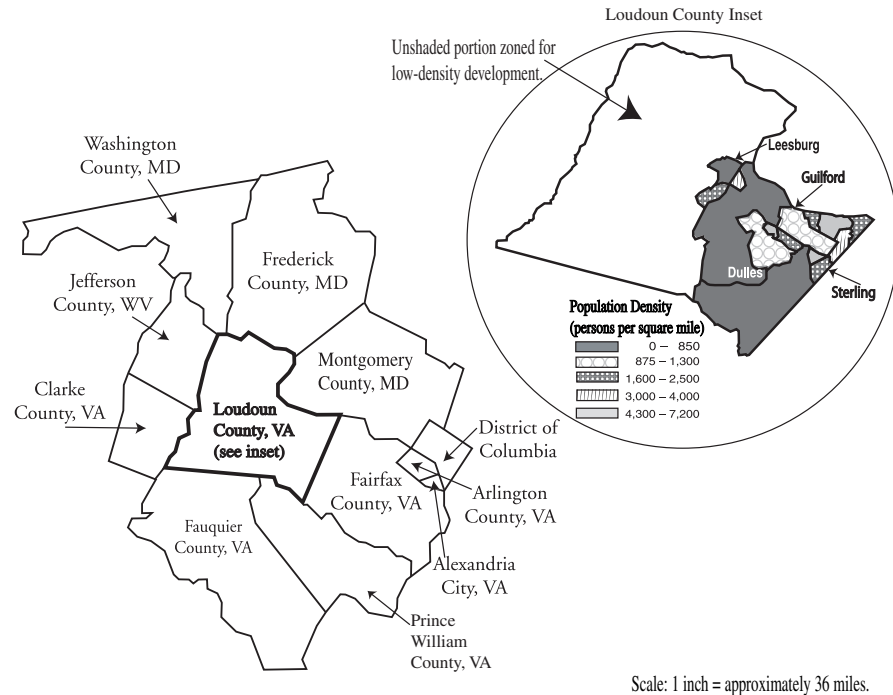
Loudoun County Inset

Unshaded portion zoned for low-density development.

Leesburg

Guilford

Dulles

Sterling

Population Density (persons per square mile)
0 – 850
875 – 1,300
1,600 – 2,500
3,000 – 4,000
4,300 – 7,200

Washington County, MD

Frederick County, MD

Jefferson County, WV

Montgomery County, MD

Clarke County, VA

Loudoun County, VA (see inset)

District of Columbia

Fairfax County, VA

Arlington County, VA

Fauquier County, VA

Alexandria City, VA

Prince William County, VA

Scale: 1 inch = approximately 36 miles.